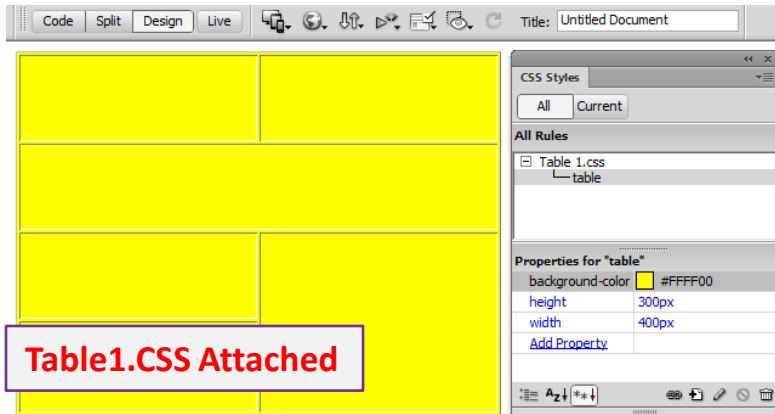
Code Split Design Live

Title: Untitled Document

CSS Styles

All Current

All Rules

Table 1.css
table

Properties for "table"

| background-color | #FFFF00 |
|---|---|
| height | 300px |
| width | 400px |
| Add Property | |

Table1.CSS Attached